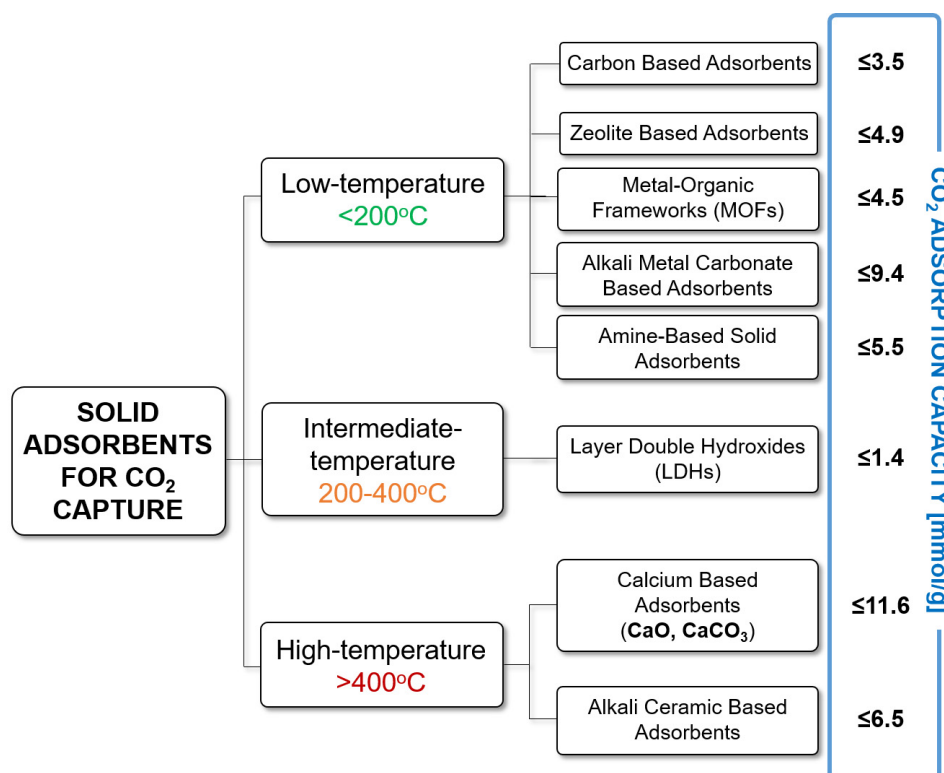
SOLID ADSORBENTS FOR $CO_2$ CAPTURE

Low-temperature
<200$^{o}$C

Intermediate-temperature
200-400$^{o}$C

High-temperature
>400$^{o}$C

Carbon Based Adsorbents

Zeolite Based Adsorbents

Metal-Organic Frameworks (MOFs)

Alkali Metal Carbonate Based Adsorbents

Amine-Based Solid Adsorbents

Layer Double Hydroxides (LDHs)

Calcium Based Adsorbents (CaO, $CaCO_3$)

Alkali Ceramic Based Adsorbents

≤3.5

≤4.9

≤4.5

≤9.4

≤5.5

≤1.4

≤11.6

≤6.5

$CO_2$ ADSORPTION CAPACITY [mmol/g]